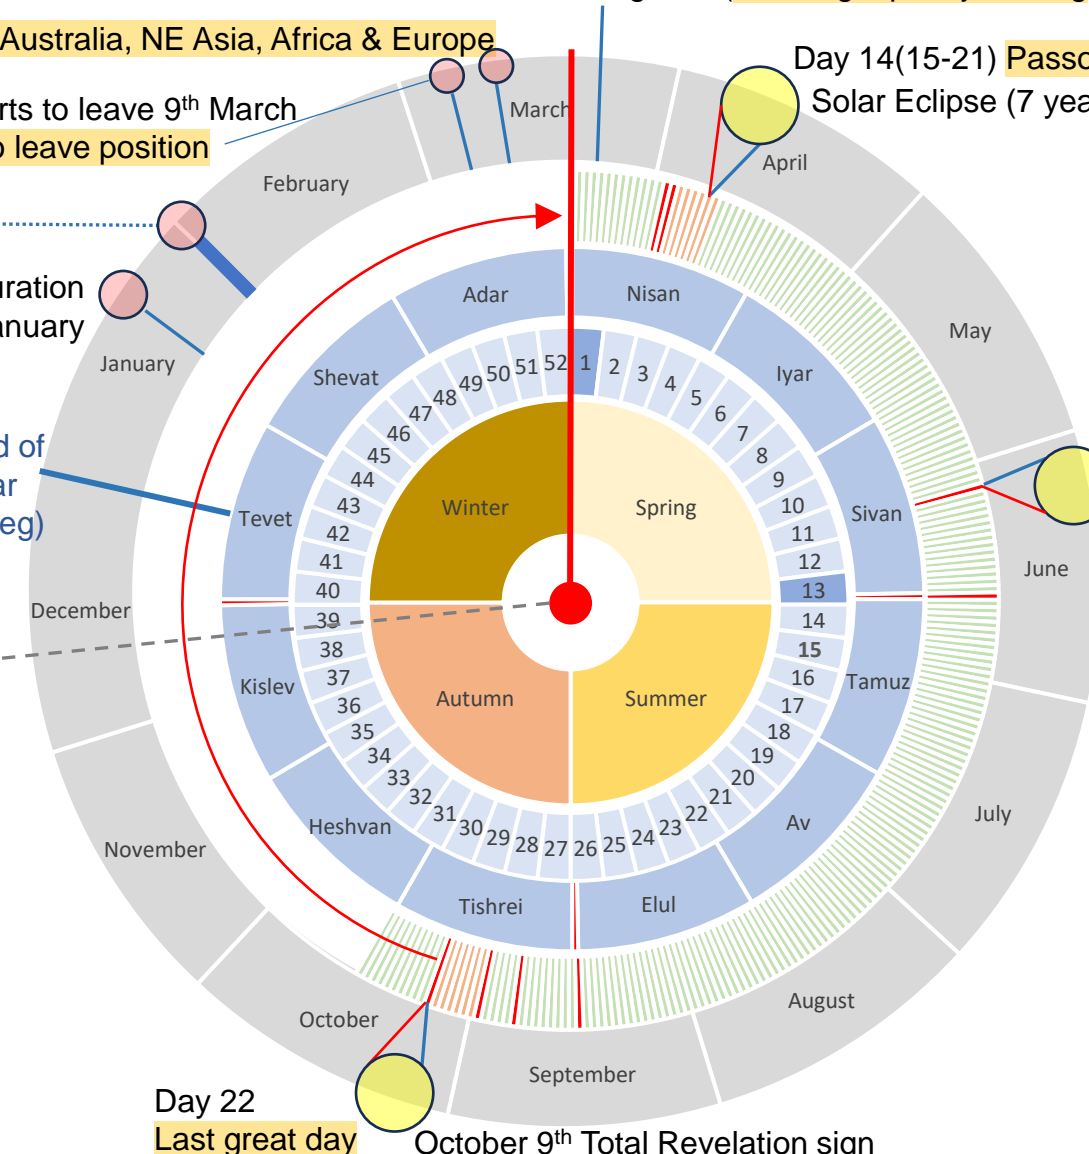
Australia, NE Asia, Africa & Europe

rts to leave 9th March
o leave position

uration
anuary

d of
ar
eg)

Day 14(15-21) Passo
Solar Eclipse (7 yea

March
April
May
June
July
August
September
October
November
December
January
February

Adar
Nisan
Iyar
Sivan
Tamuz
Av
Elul
Tishrei
Heshvan
Kislev
Tevet
Shevat

1 2 3 4 5 6 7 8 9 10 11 12 13 14 15 16 17 18 19 20 21 22 23 24 25 26 27 28 29 30 31 32 33 34 35 36 37 38 39 40 41 42 43 44 45 46 47 48 49 50 51 52

Winter
Spring
Autumn
Summer

Day 22
Last great day

October 9th Total Revelation sign